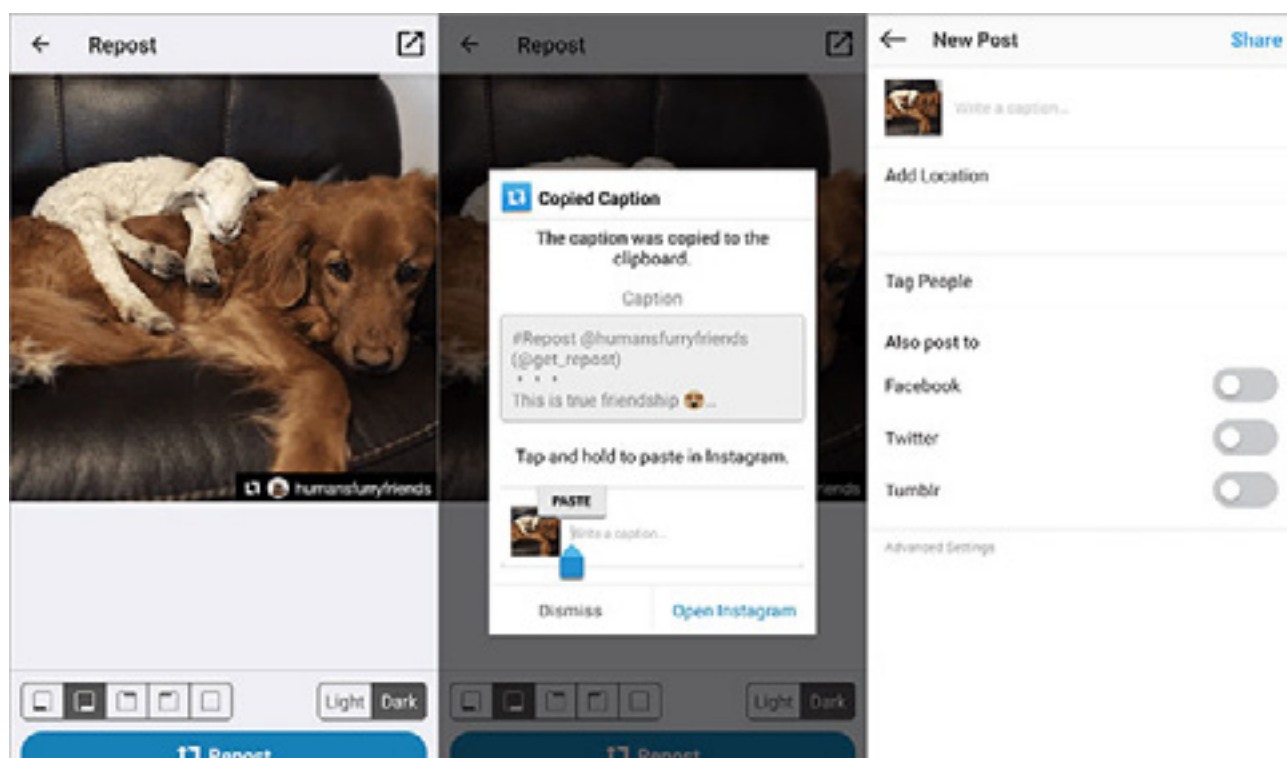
Repost

humansfurryfriends

Light Dark

Repost

Repost

Copied Caption

The caption was copied to the clipboard.

Caption

#Repost @humansfurryfriends (@get_repost)
・・・
This is true friendship 😍...

Tap and hold to paste in Instagram.

PASTE

Write a caption...

Dismiss Open Instagram

friends

Light Dark

Repost

New Post Share

Write a caption...

Add Location

Tag People

Also post to

Facebook

Twitter

Tumblr

Advanced Settings